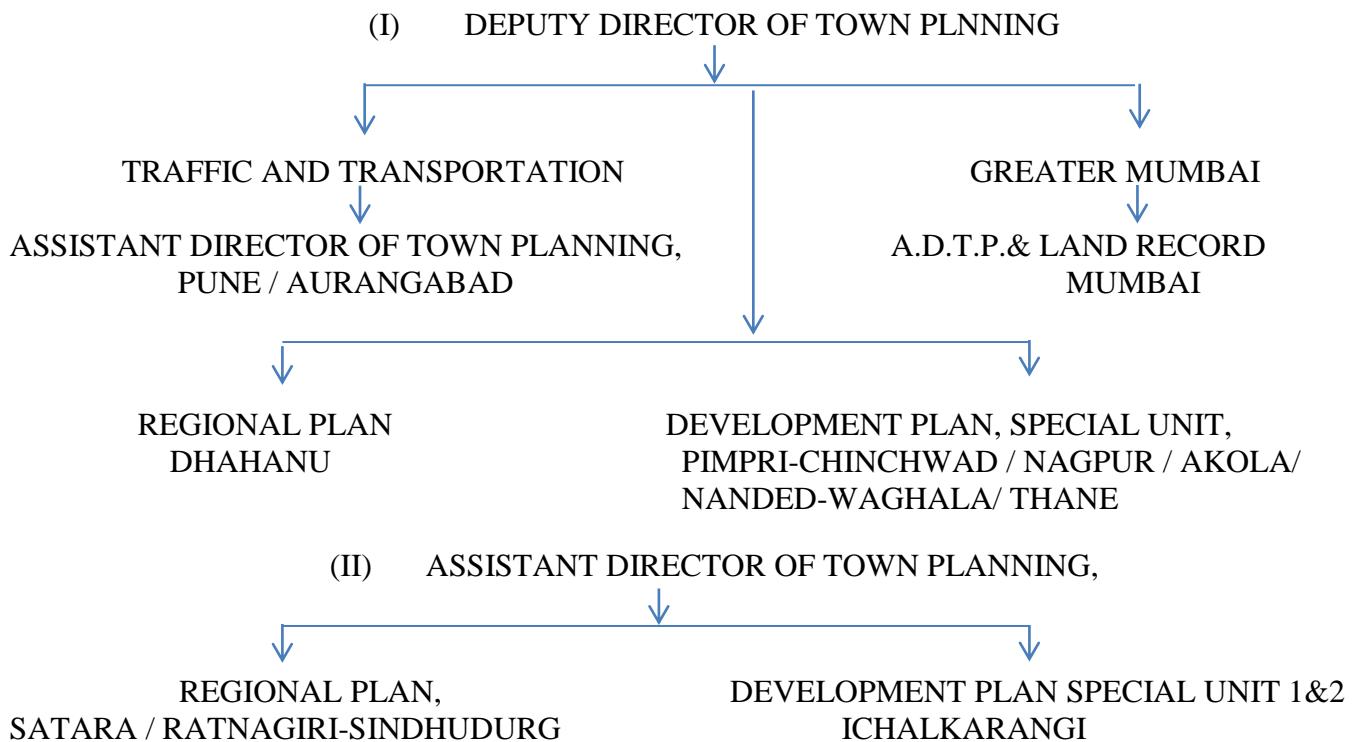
(I) DEPUTY DIRECTOR OF TOWN PLNNING

TRAFFIC AND TRANSPORTATION

ASSISTANT DIRECTOR OF TOWN PLANNING, PUNE / AURANGABAD

GREATER MUMBAI

A.D.T.P.& LAND RECORD MUMBAI

REGIONAL PLAN DHAHANU

DEVELOPMENT PLAN, SPECIAL UNIT, PIMPRI-CHINCHWAD / NAGPUR / AKOLA/ NANDED-WAGHALA/ THANE

(II) ASSISTANT DIRECTOR OF TOWN PLANNING,

REGIONAL PLAN, SATARA / RATNAGIRI-SINDHUDURG

DEVELOPMENT PLAN SPECIAL UNIT 1&2 ICHALKARANGI